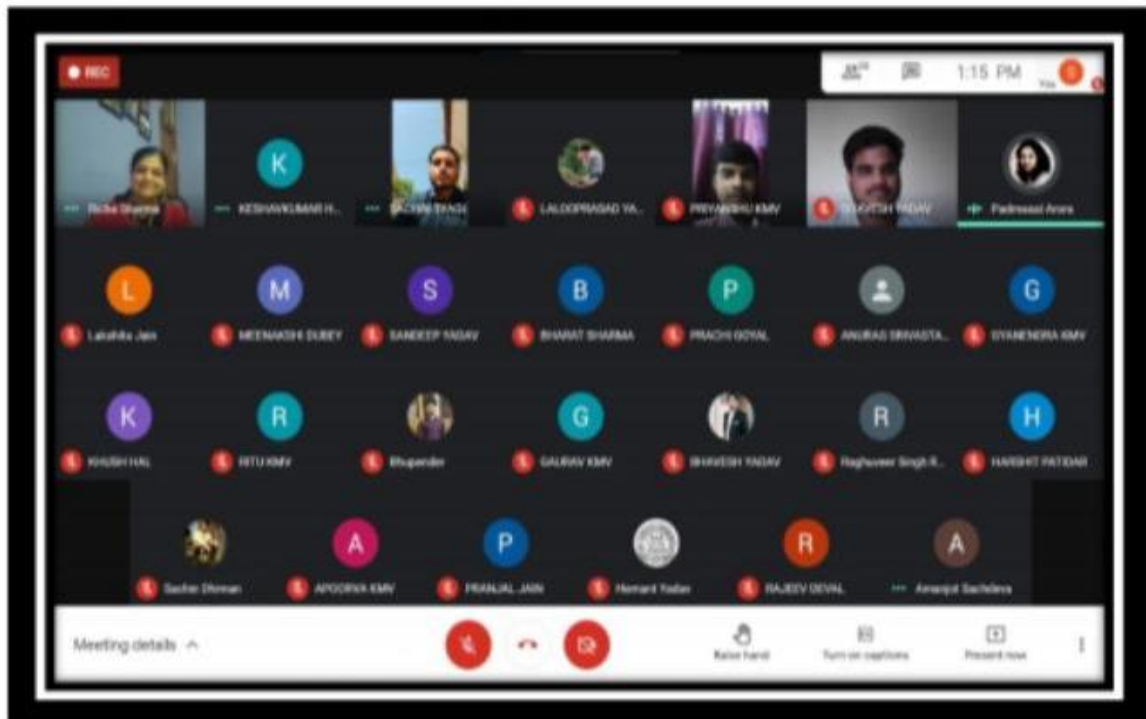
REC

1:15 PM

You

Richa Sharma

K

KESHAVKUMAR H...

SACHIN TYAGI

LALOOPRASAD YA...

PRIYANSHU KMV

SHIVESH YADAV

Padmasai Arora

L

Lakshita Jain

M

MEENAKSHI DUBEY

S

SANDEEP YADAV

B

BHARAT SHARMA

P

PRACHI GOYAL

ANURAG SRIVASTA...

G

GYANENDRA KMV

K

KHUSHAL

R

RITU KMV

Bhupender

G

GAURAV KMV

BHAVESH YADAV

R

Raghuveer Singh R...

H

HARSHIT PATIDAR

Sachin Dhiman

A

APOORVA KMV

P

PRANJAL JAIN

Hemant Yadav

R

RAJEEV DEVAL

A

Amanjot Sachdeva

Meeting details

Raise hand

Turn on captions

Present now